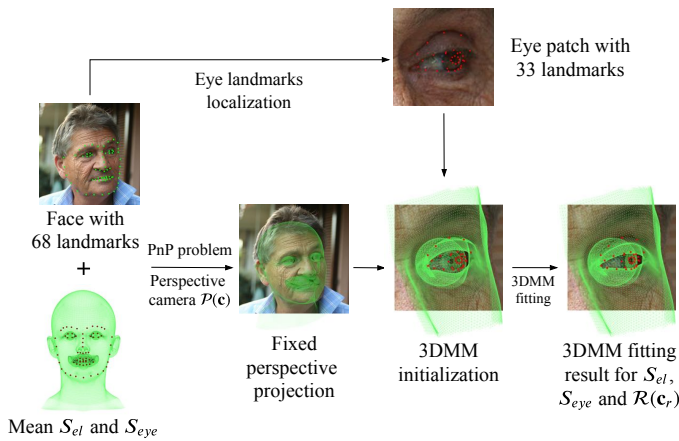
Eye landmarks localization

Eye patch with 33 landmarks

Face with 68 landmarks

+

Mean $S_{el}$ and $S_{eye}$

PnP problem

Perspective camera $\mathcal{P}(\mathbf{c})$

Fixed perspective projection

3DMM initialization

3DMM fitting

3DMM fitting result for $S_{el}$, $S_{eye}$ and $\mathcal{R}(\mathbf{c}_r)$